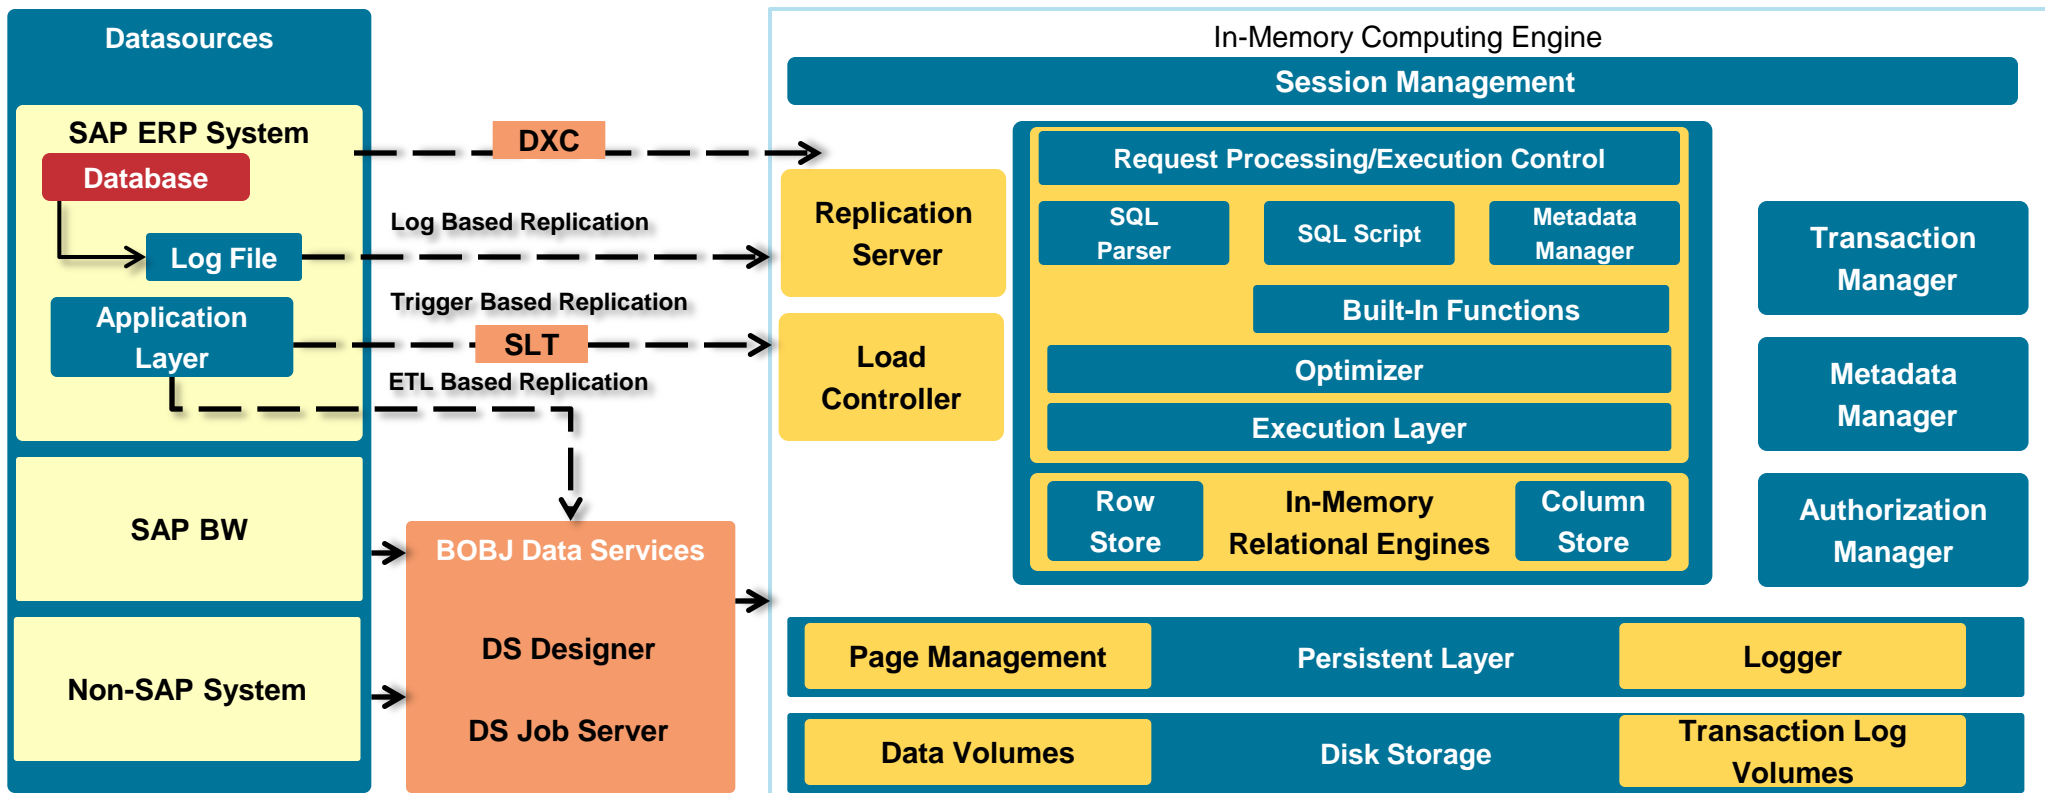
Datasources

SAP ERP System

Database

Log File

Application Layer

SAP BW

Non-SAP System

DXC

Log Based Replication

Trigger Based Replication

SLT

ETL Based Replication

BOBJ Data Services

DS Designer

DS Job Server

Replication Server

Load Controller

In-Memory Computing Engine

Session Management

Request Processing/Execution Control

SQL Parser

SQL Script

Metadata Manager

Built-In Functions

Optimizer

Execution Layer

Row Store

In-Memory Relational Engines

Column Store

Transaction Manager

Metadata Manager

Authorization Manager

Page Management

Persistent Layer

Logger

Data Volumes

Disk Storage

Transaction Log Volumes